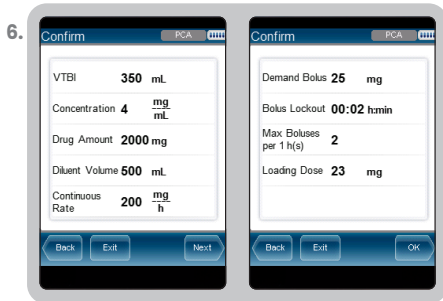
6.

Confirm PCA

VTBI 350 mL

Concentration 4 $\frac{mg}{mL}$

Drug Amount 2000 mg

Diluent Volume 500 mL

Continuous Rate 200 $\frac{mg}{h}$

Back Exit Next

Confirm PCA

Demand Bolus 25 mg

Bolus Lockout 00:02 h:min

Max Boluses per 1 h(s) 2

Loading Dose 23 mg

Back Exit OK